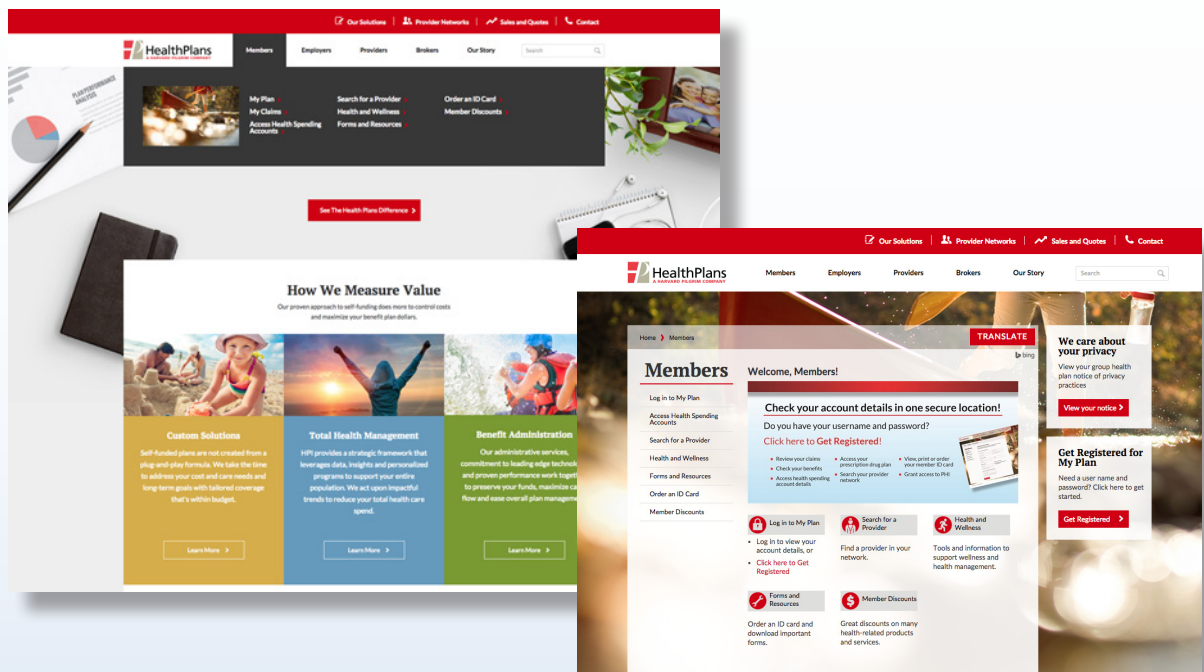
Our Solutions | Provider Networks | Sales and Quotes | Contact

HealthPlans
A HARVARD PILGRIM COMPANY

Members Employers Providers Brokers Our Story Search

My Plan
My Claims
Access Health Spending Accounts
Search for a Provider
Health and Wellness
Forms and Resources
Order an ID Card
Member Discounts

See The Health Plans Difference

How We Measure Value

Our proven approach to self-funding does more to control costs and maximize your benefit plan dollars.

Custom Solutions

Self-funded plans are not created from a plug-and-play formula. We take the time to address your cost and care needs and long-term goals with tailored coverage that's within budget.

Learn More

Total Health Management

HPI provides a strategic framework that leverages data, insights and personalized programs to support your entire population. We act upon impactful trends to reduce your total health care spend.

Learn More

Benefit Administration

Our administrative services, commitment to leading edge technol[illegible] and proven performance work toget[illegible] to preserve your funds, maximize ca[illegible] flow and ease overall plan managem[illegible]

Learn More

Our Solutions | Provider Networks | Sales and Quotes | Contact

HealthPlans
A HARVARD PILGRIM COMPANY

Members Employers Providers Brokers Our Story Search

Home > Members

TRANSLATE
bing

Members

Log in to My Plan
Access Health Spending Accounts
Search for a Provider
Health and Wellness
Forms and Resources
Order an ID Card
Member Discounts

Welcome, Members!

Check your account details in one secure location!
Do you have your username and password?
Click here to Get Registered!

Review your claims
Check your benefits
Access health spending account details
Access your prescription drug plan
Search your provider network
View, print or order your member ID card
Grant access to PHI

Log in to My Plan
Log in to view your account details, or
Click here to Get Registered

Search for a Provider
Find a provider in your network.

Health and Wellness
Tools and information to support wellness and health management.

Forms and Resources
Order an ID card and download important forms.

Member Discounts
Great discounts on many health-related products and services.

We care about your privacy
View your group health plan notice of privacy practices
View your notice

Get Registered for My Plan
Need a user name and password? Click here to get started.
Get Registered